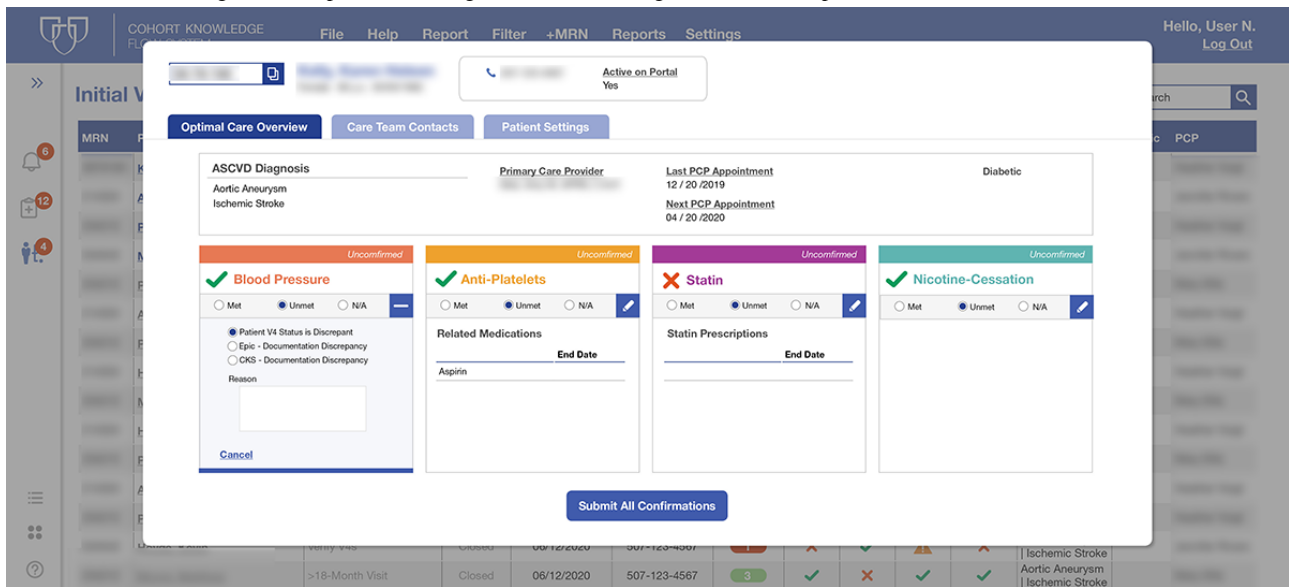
COHORT KNOWLEDGE FL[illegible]

File Help Report Filter +MRN Reports Settings

Hello, User N.
Log Out

Initial V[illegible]

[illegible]rch

MRN P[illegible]

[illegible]c PCP

6

12

4

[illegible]

Active on Portal
Yes

Optimal Care Overview

Care Team Contacts

Patient Settings

ASCVD Diagnosis
Aortic Aneurysm
Ischemic Stroke

Primary Care Provider
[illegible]

Last PCP Appointment
12 / 20 /2019

Next PCP Appointment
04 / 20 /2020

Diabetic

Unconfirmed
Blood Pressure
Met Unmet N/A
Patient V4 Status is Discrepant
Epic - Documentation Discrepancy
CKS - Documentation Discrepancy
Reason
Cancel

Unconfirmed
Anti-Platelets
Met Unmet N/A
Related Medications
End Date
Aspirin

Unconfirmed
Statin
Met Unmet N/A
Statin Prescriptions
End Date

Unconfirmed
Nicotine-Cessation
Met Unmet N/A

Submit All Confirmations

Verify V4 Closed 06/12/2020 507-123-4567 | Ischemic Stroke

>18-Month Visit Closed 06/12/2020 507-123-4567 3 Aortic Aneurysm | Ischemic Stroke